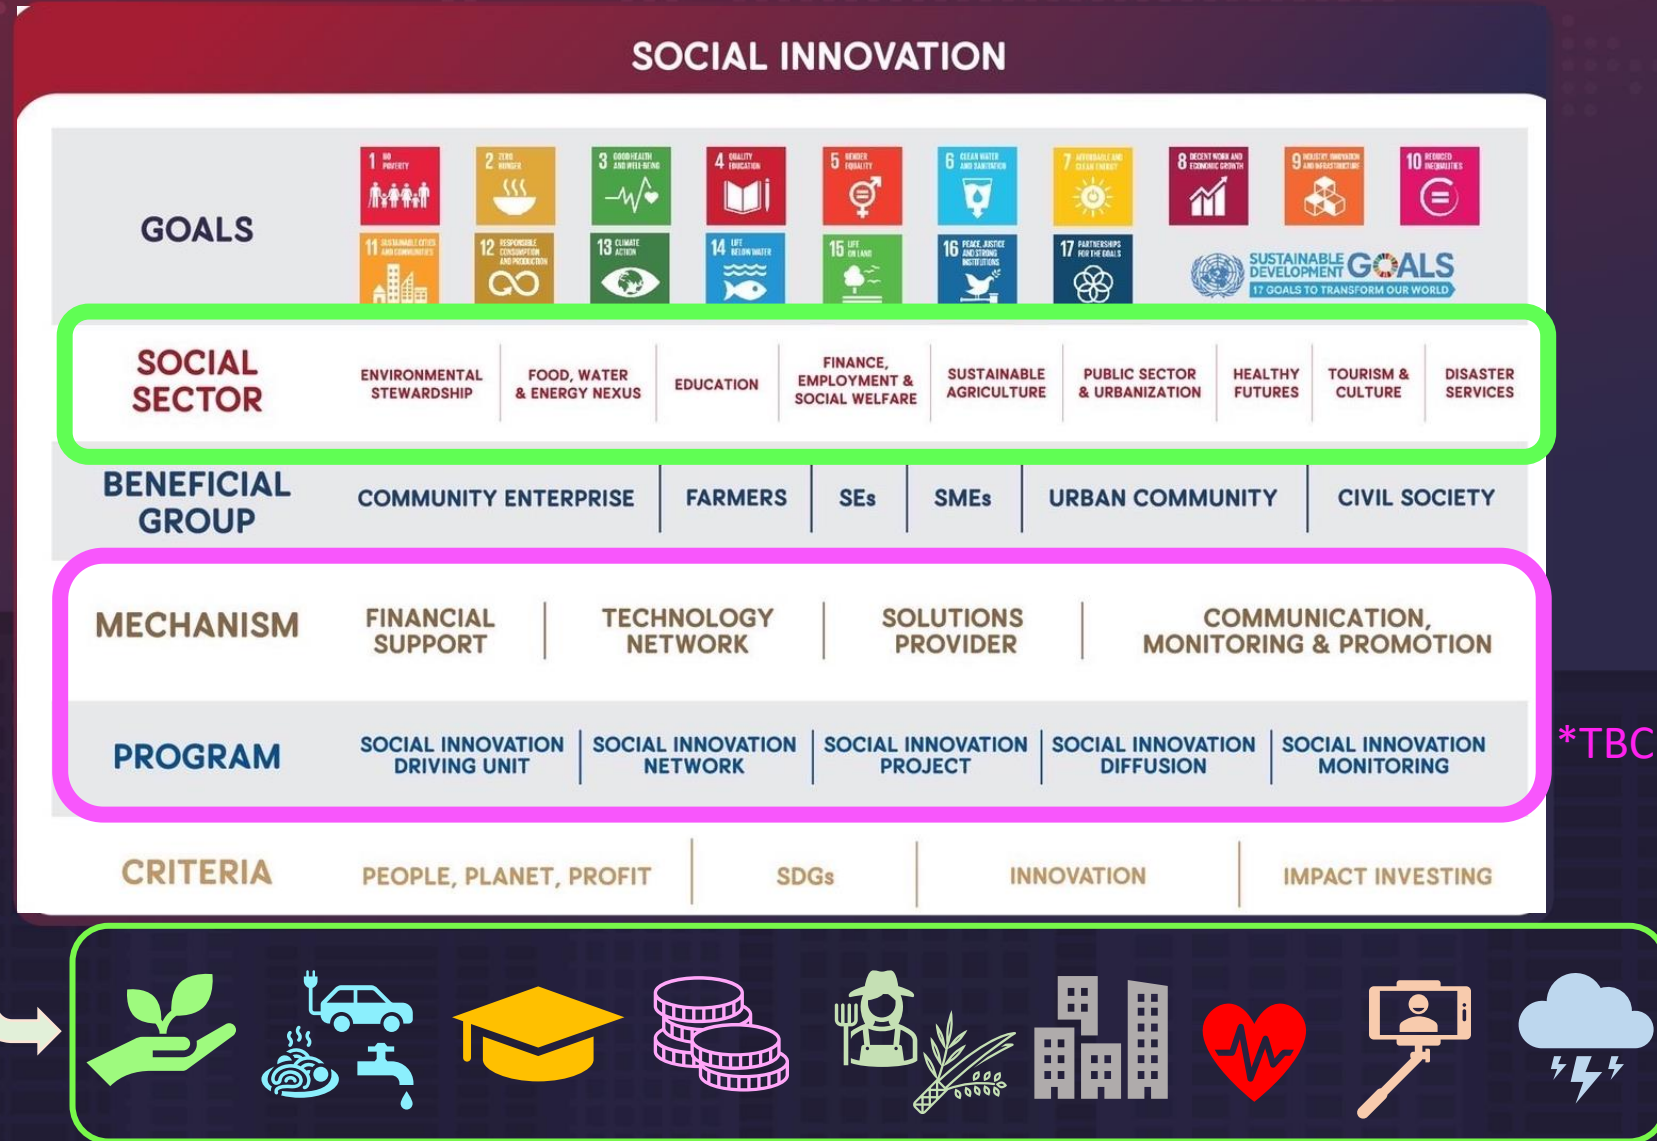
SOCIAL INNOVATION

GOALS

1 NO POVERTY
2 ZERO HUNGER
3 GOOD HEALTH AND WELL-BEING
4 QUALITY EDUCATION
5 GENDER EQUALITY
6 CLEAN WATER AND SANITATION
7 AFFORDABLE AND CLEAN ENERGY
8 DECENT WORK AND ECONOMIC GROWTH
9 INDUSTRY, INNOVATION AND INFRASTRUCTURE
10 REDUCED INEQUALITIES
11 SUSTAINABLE CITIES AND COMMUNITIES
12 RESPONSIBLE CONSUMPTION AND PRODUCTION
13 CLIMATE ACTION
14 LIFE BELOW WATER
15 LIFE ON LAND
16 PEACE, JUSTICE AND STRONG INSTITUTIONS
17 PARTNERSHIPS FOR THE GOALS

SUSTAINABLE DEVELOPMENT GOALS
17 GOALS TO TRANSFORM OUR WORLD

SOCIAL SECTOR | ENVIRONMENTAL STEWARDSHIP | FOOD, WATER & ENERGY NEXUS | EDUCATION | FINANCE, EMPLOYMENT & SOCIAL WELFARE | SUSTAINABLE AGRICULTURE | PUBLIC SECTOR & URBANIZATION | HEALTHY FUTURES | TOURISM & CULTURE | DISASTER SERVICES

BENEFICIAL GROUP | COMMUNITY ENTERPRISE | FARMERS | SEs | SMEs | URBAN COMMUNITY | CIVIL SOCIETY

MECHANISM | FINANCIAL SUPPORT | TECHNOLOGY NETWORK | SOLUTIONS PROVIDER | COMMUNICATION, MONITORING & PROMOTION

PROGRAM | SOCIAL INNOVATION DRIVING UNIT | SOCIAL INNOVATION NETWORK | SOCIAL INNOVATION PROJECT | SOCIAL INNOVATION DIFFUSION | SOCIAL INNOVATION MONITORING

*TBC

CRITERIA | PEOPLE, PLANET, PROFIT | SDGs | INNOVATION | IMPACT INVESTING